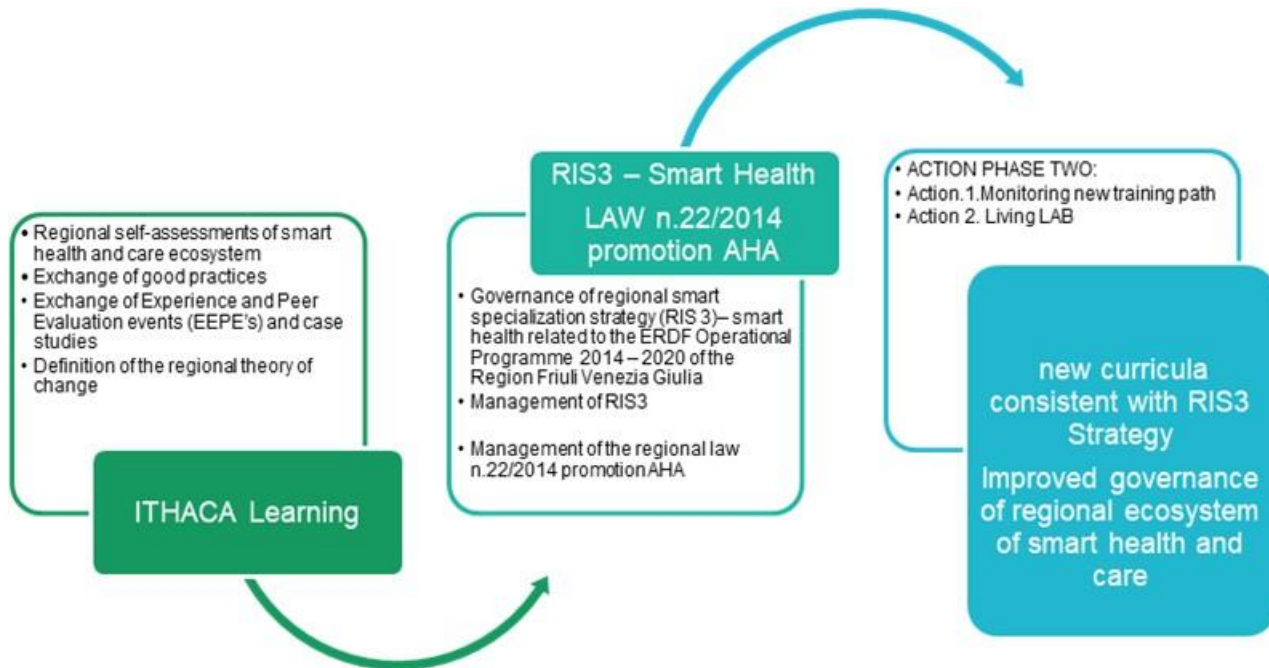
• Regional self-assessments of smart health and care ecosystem
• Exchange of good practices
• Exchange of Experience and Peer Evaluation events (EEPE's) and case studies
• Definition of the regional theory of change

ITHACA Learning

RIS3 – Smart Health
LAW n.22/2014 promotion AHA

• Governance of regional smart specialization strategy (RIS 3)– smart health related to the ERDF Operational Programme 2014 – 2020 of the Region Friuli Venezia Giulia
• Management of RIS3
• Management of the regional law n.22/2014 promotion AHA

• ACTION PHASE TWO:
• Action.1.Monitoring new training path
• Action 2. Living LAB

new curricula consistent with RIS3 Strategy
Improved governance of regional ecosystem of smart health and care